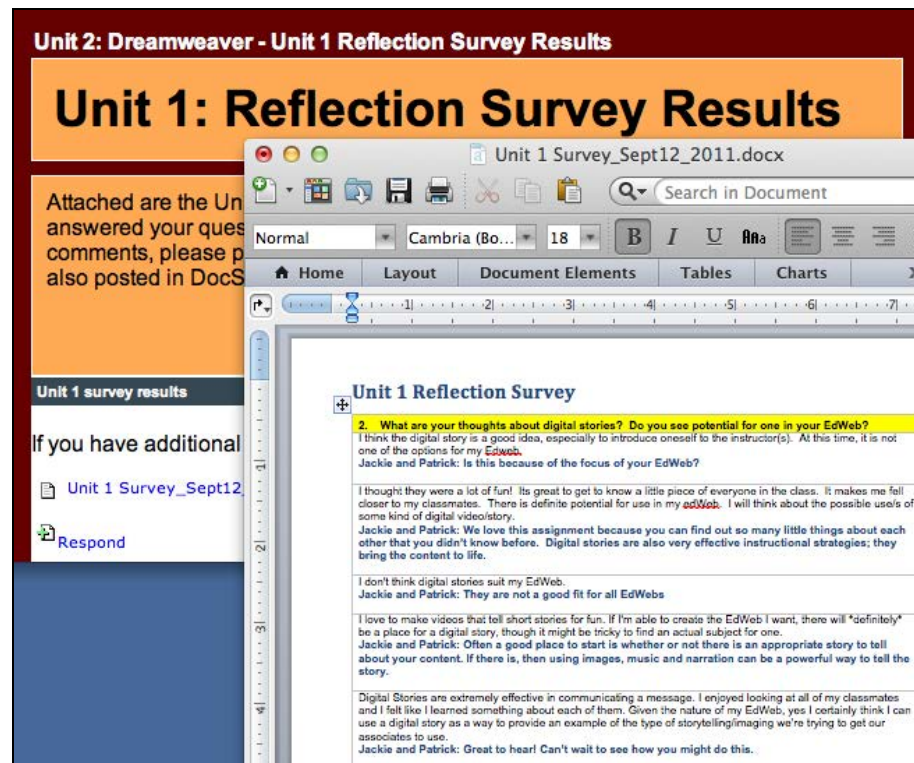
Unit 2: Dreamweaver - Unit 1 Reflection Survey Results

Unit 1: Reflection Survey Results

Attached are the Un
answered your ques
comments, please p
also posted in DocS

Unit 1 survey results

If you have additional

Unit 1 Survey_Sept12

Respond

Unit 1 Survey_Sept12_2011.docx

Search in Document

Normal

Cambria (Bo...

18

B I U

Home | Layout | Document Elements | Tables | Charts

1 2 3 4 5 6 7

Unit 1 Reflection Survey

2. What are your thoughts about digital stories? Do you see potential for one in your EdWeb?

I think the digital story is a good idea, especially to introduce oneself to the instructor(s). At this time, it is not one of the options for my Edweb.
Jackie and Patrick: Is this because of the focus of your EdWeb?

I thought they were a lot of fun! Its great to get to know a little piece of everyone in the class. It makes me fell closer to my classmates. There is definite potential for use in my edWeb. I will think about the possible use/s of some kind of digital video/story.
Jackie and Patrick: We love this assignment because you can find out so many little things about each other that you didn't know before. Digital stories are also very effective instructional strategies; they bring the content to life.

I don't think digital stories suit my EdWeb.
Jackie and Patrick: They are not a good fit for all EdWebs

I love to make videos that tell short stories for fun. If I'm able to create the EdWeb I want, there will *definitely* be a place for a digital story, though it might be tricky to find an actual subject for one.
Jackie and Patrick: Often a good place to start is whether or not there is an appropriate story to tell about your content. If there is, then using images, music and narration can be a powerful way to tell the story.

Digital Stories are extremely effective in communicating a message. I enjoyed looking at all of my classmates and I felt like I learned something about each of them. Given the nature of my EdWeb, yes I certainly think I can use a digital story as a way to provide an example of the type of storytelling/imaging we're trying to get our associates to use.
Jackie and Patrick: Great to hear! Can't wait to see how you might do this.